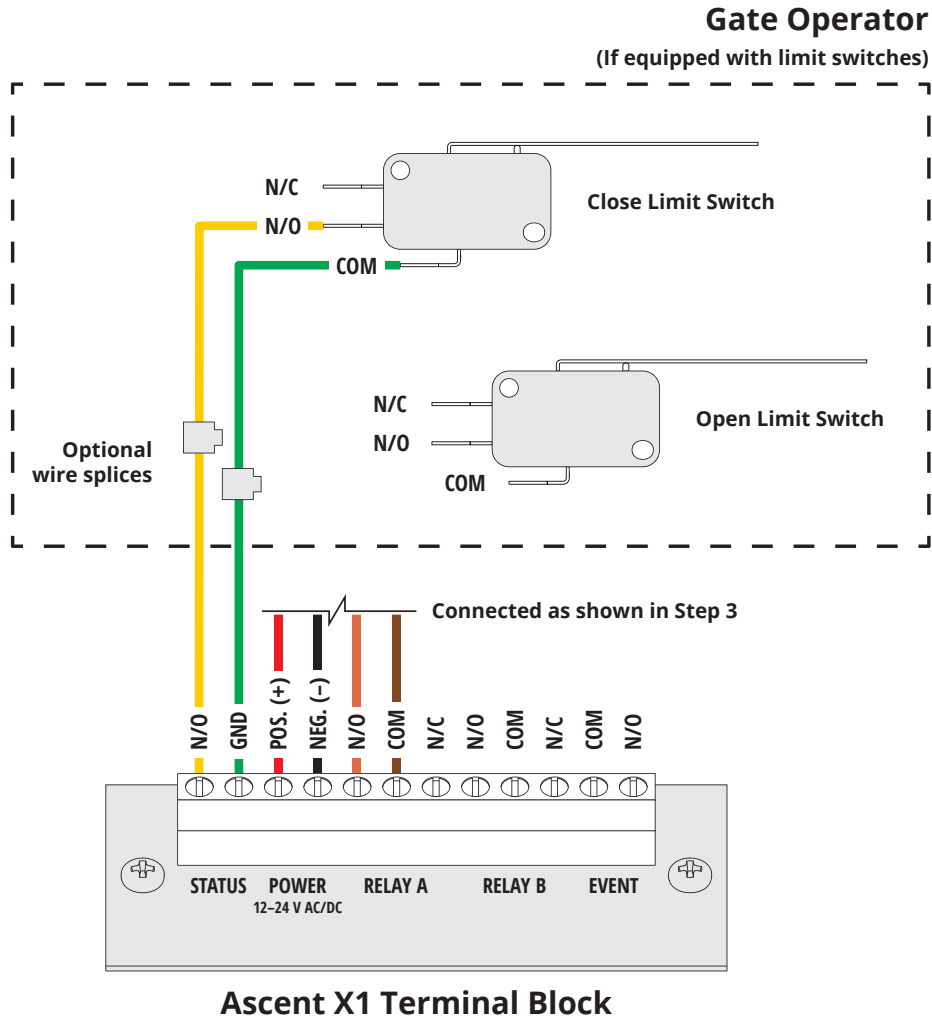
Gate Operator
(If equipped with limit switches)

N/C
N/O
COM
Close Limit Switch

N/C
N/O
COM
Open Limit Switch

Optional wire splices

Connected as shown in Step 3

N/O GND POS. (+) NEG. (–) N/O COM N/C N/O COM N/C COM N/O

STATUS POWER 12–24 V AC/DC RELAY A RELAY B EVENT

Ascent X1 Terminal Block